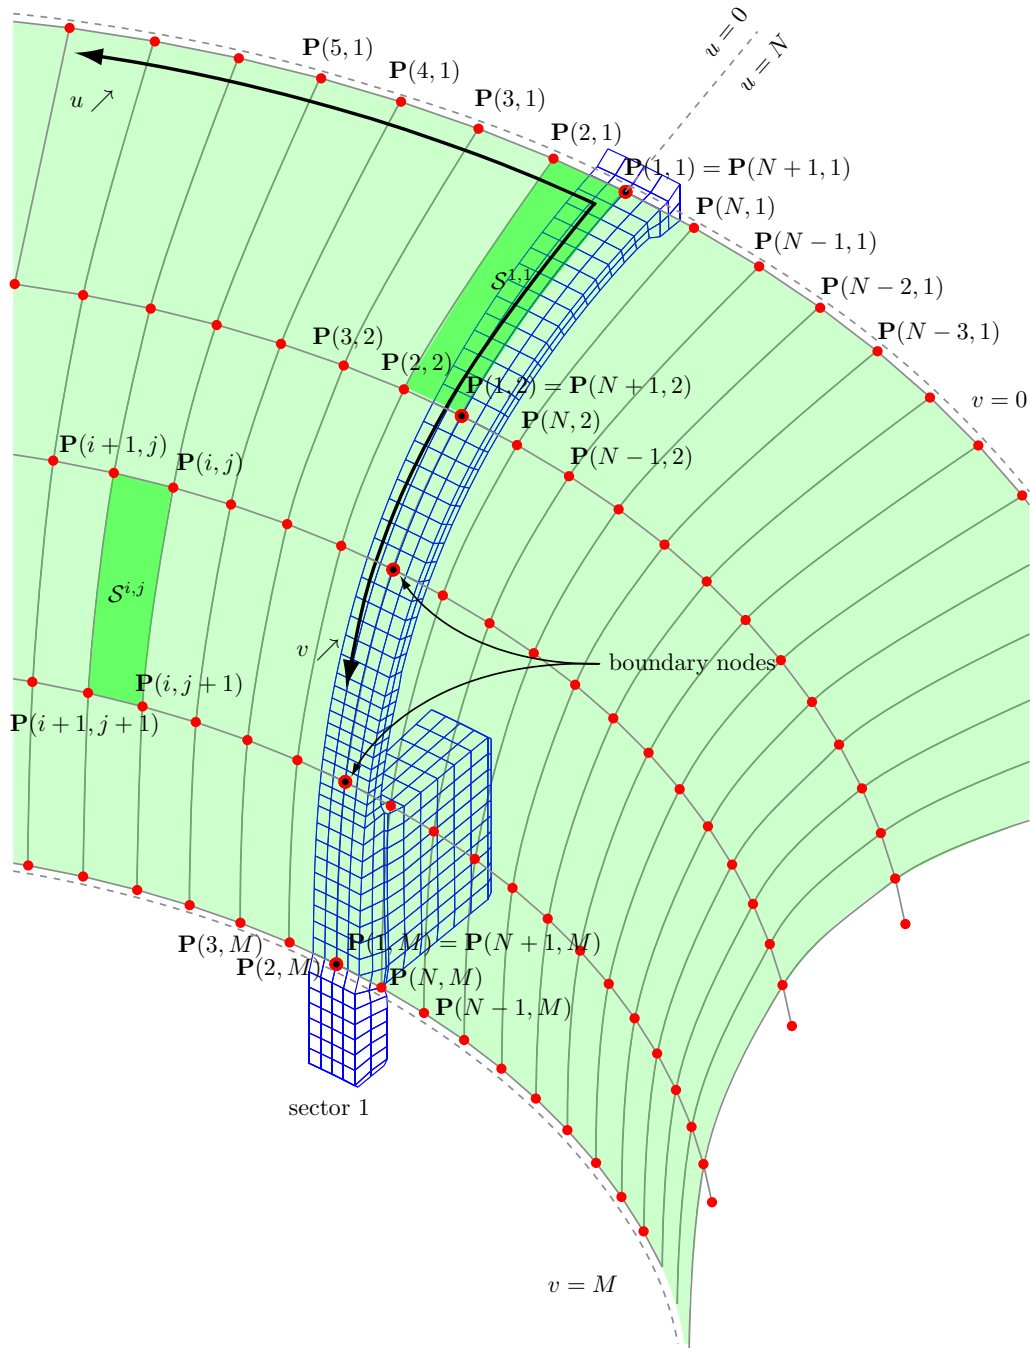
$u = 0$

$u = N$

$\mathbf{P}(5,1)$

$\mathbf{P}(4,1)$

$\mathbf{P}(3,1)$

$\mathbf{P}(2,1)$

$u \nearrow$

$\mathbf{P}(1,1) = \mathbf{P}(N+1,1)$

$\mathbf{P}(N,1)$

$\mathbf{P}(N-1,1)$

$\mathbf{P}(N-2,1)$

$\mathbf{P}(N-3,1)$

$\mathcal{S}^{1,1}$

$v = 0$

$\mathbf{P}(3,2)$

$\mathbf{P}(2,2)$

$\mathbf{P}(1,2) = \mathbf{P}(N+1,2)$

$\mathbf{P}(N,2)$

$\mathbf{P}(N-1,2)$

$\mathbf{P}(i+1,j)$

$\mathbf{P}(i,j)$

$\mathcal{S}^{i,j}$

$v \nearrow$

boundary nodes

$\mathbf{P}(i,j+1)$

$\mathbf{P}(i+1,j+1)$

$\mathbf{P}(3,M)$

$\mathbf{P}(2,M)$

$\mathbf{P}(1,M) = \mathbf{P}(N+1,M)$

$\mathbf{P}(N,M)$

$\mathbf{P}(N-1,M)$

sector 1

$v = M$